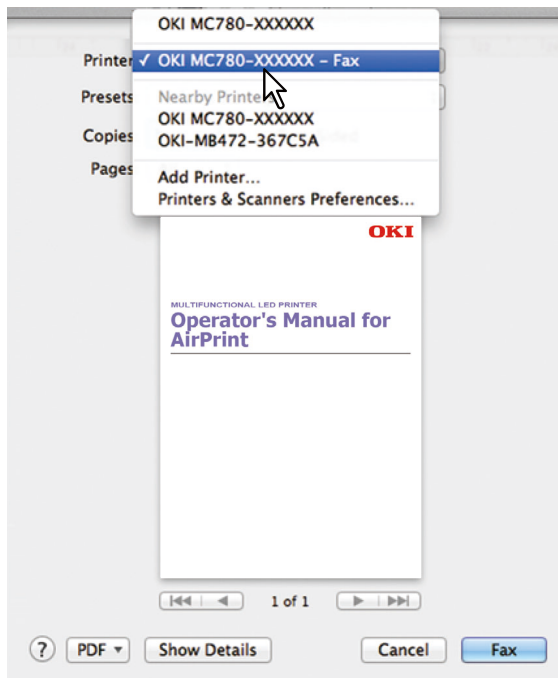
Printer
Presets
Copies
Pages

OKI MC780-XXXXXX
✓ OKI MC780-XXXXXX - Fax
Nearby Printe
OKI MC780-XXXXXX
OKI-MB472-367C5A
Add Printer...
Printers & Scanners Preferences...

OKI

MULTIFUNCTIONAL LED PRINTER
Operator's Manual for AirPrint

1 of 1

?
PDF ▾
Show Details
Cancel
Fax